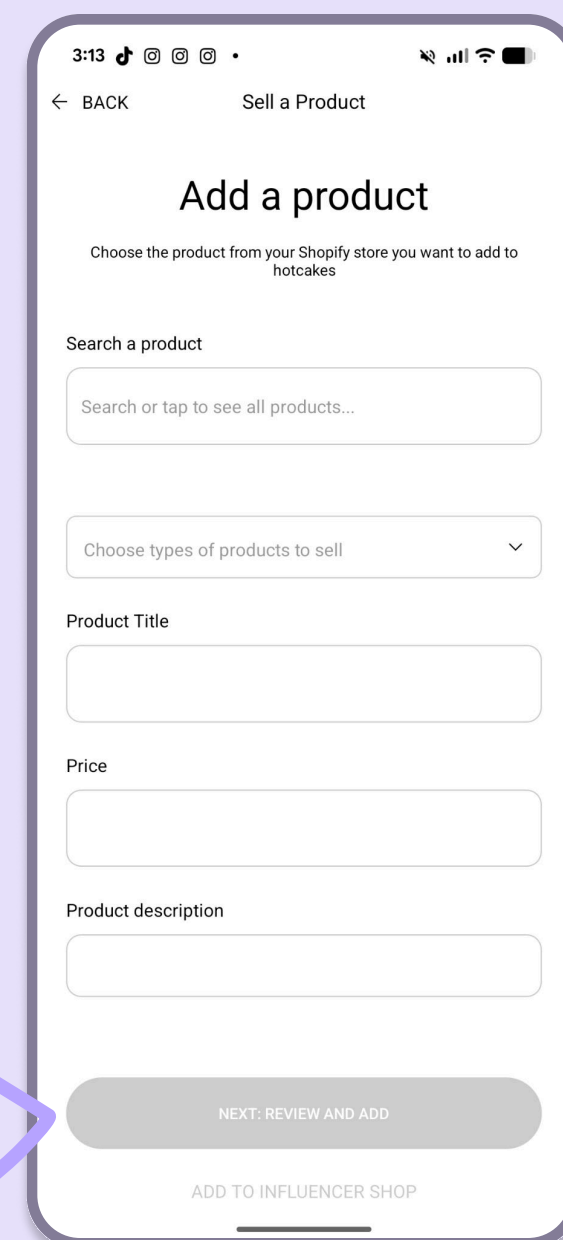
3:13

← BACK

Sell a Product

Add a product

Choose the product from your Shopify store you want to add to hotcakes

Search a product

Search or tap to see all products...

Choose types of products to sell

Product Title

Price

Product description

NEXT: REVIEW AND ADD

ADD TO INFLUENCER SHOP